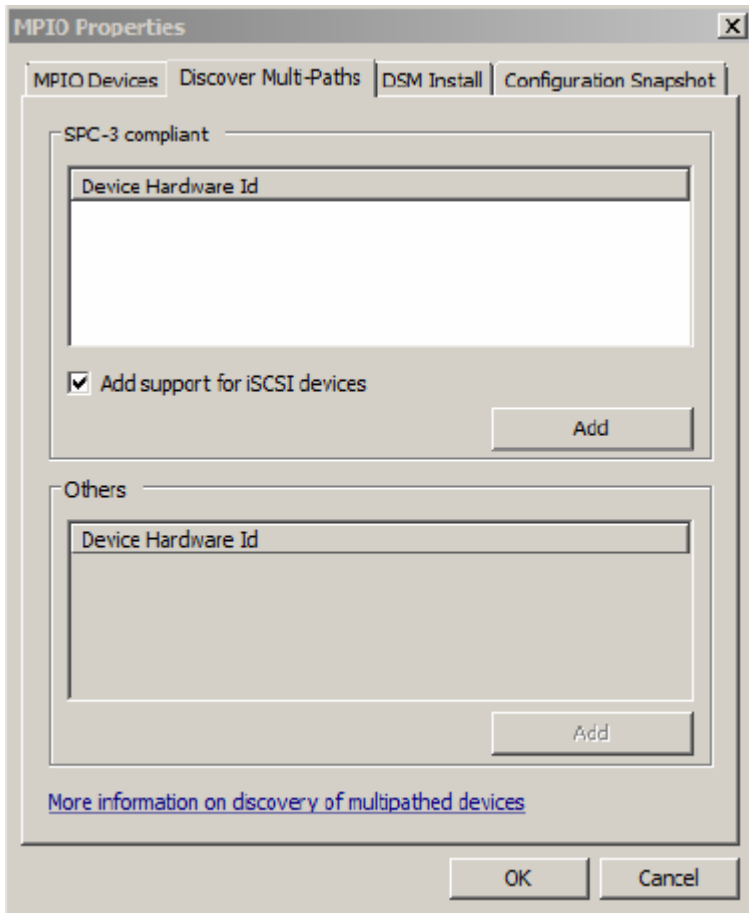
MPIO Properties

MPIO Devices | Discover Multi-Paths | DSM Install | Configuration Snapshot

SPC-3 compliant

Device Hardware Id

☑ Add support for iSCSI devices

Add

Others

Device Hardware Id

Add

More information on discovery of multipathed devices

OK | Cancel